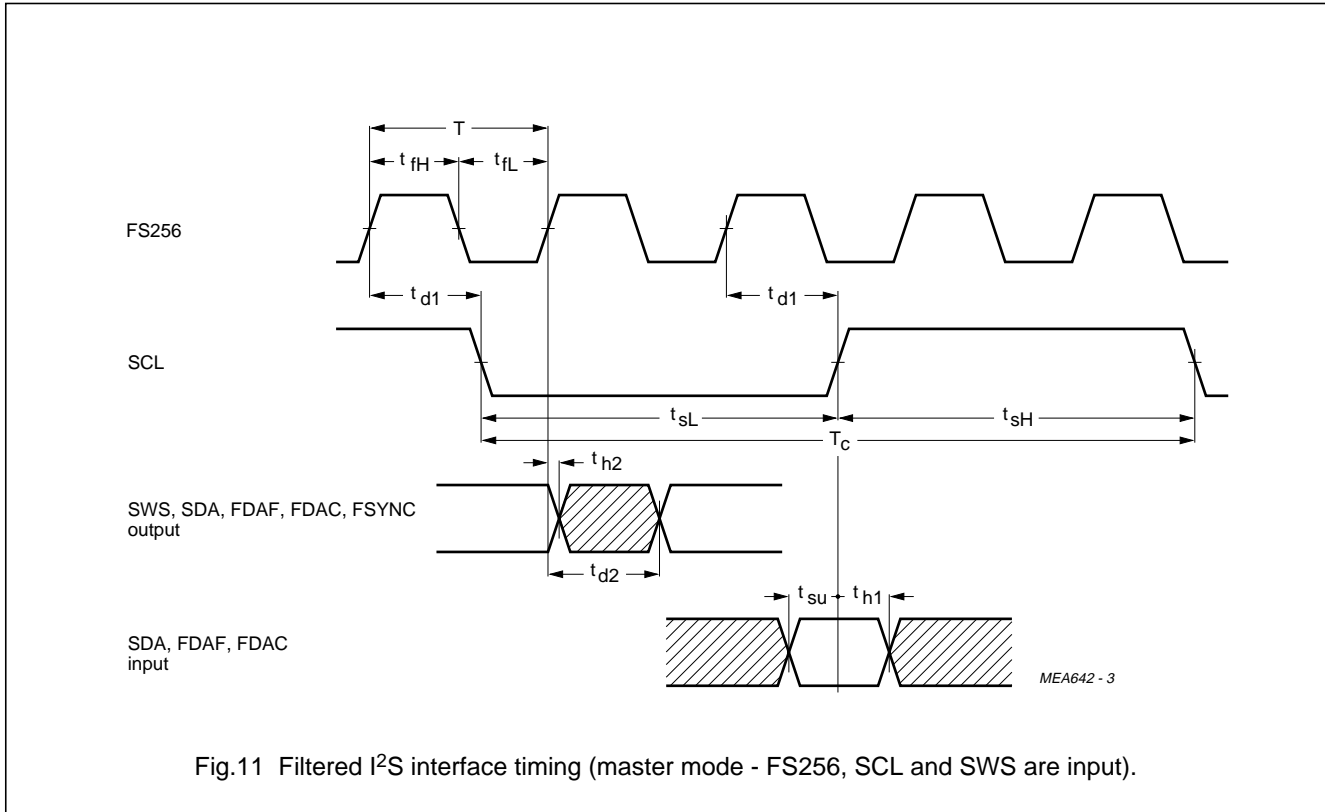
T

$t_{fH}$ $t_{fL}$

FS256

$t_{d1}$

$t_{d1}$

SCL

$t_{sL}$

$t_{sH}$

$T_c$

$t_{h2}$

SWS, SDA, FDAF, FDAC, FSYNC output

$t_{d2}$

$t_{su}$ $t_{h1}$

SDA, FDAF, FDAC input

MEA642 - 3

Fig.11 Filtered I$^2$S interface timing (master mode - FS256, SCL and SWS are input).